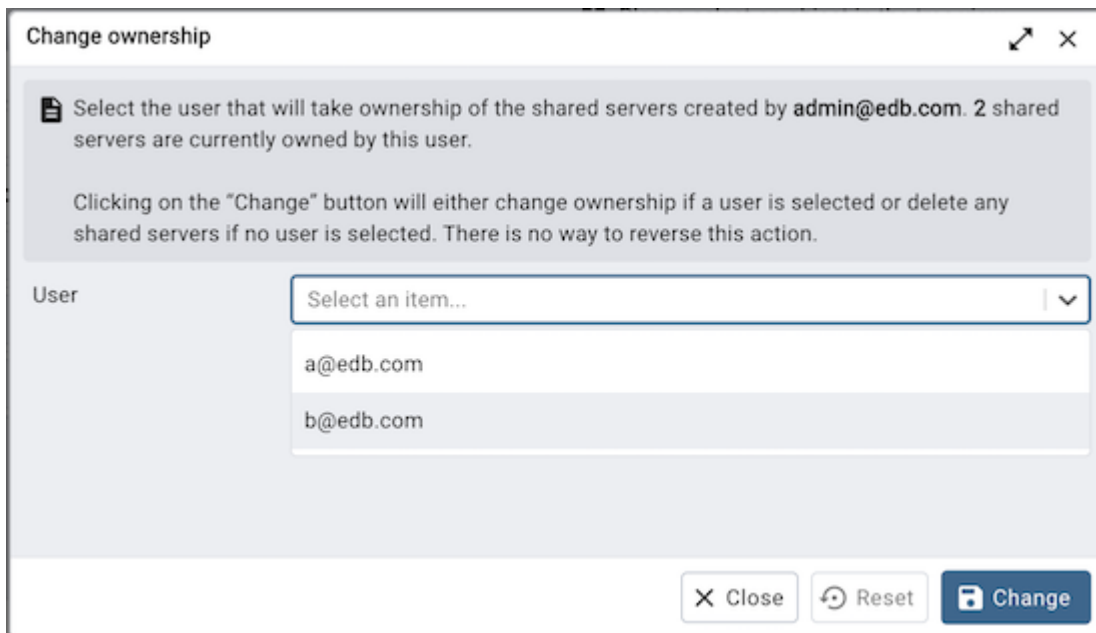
Change ownership

Select the user that will take ownership of the shared servers created by admin@edb.com. 2 shared servers are currently owned by this user.

Clicking on the "Change" button will either change ownership if a user is selected or delete any shared servers if no user is selected. There is no way to reverse this action.

User
Select an item...
a@edb.com
b@edb.com

Close
Reset
Change